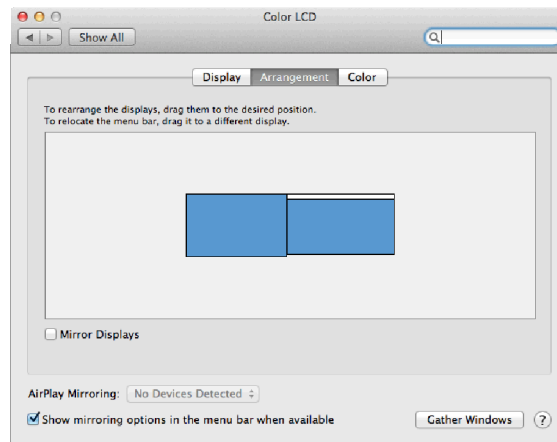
Color LCD

Show All

Display Arrangement Color

To rearrange the displays, drag them to the desired position.
To relocate the menu bar, drag it to a different display.

Mirror Displays

AirPlay Mirroring: No Devices Detected

Show mirroring options in the menu bar when available

Gather Windows

?